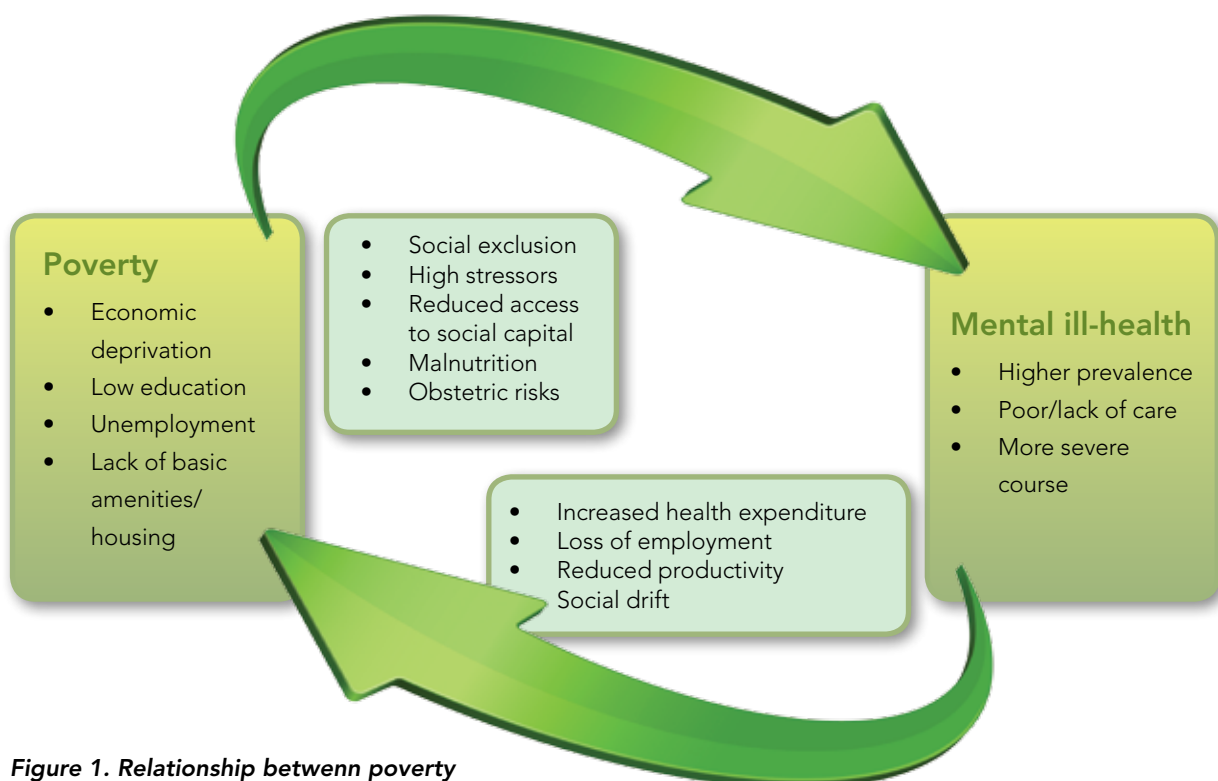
Poverty
- Economic deprivation
- Low education
- Unemployment
- Lack of basic amenities/ housing

- Social exclusion
- High stressors
- Reduced access to social capital
- Malnutrition
- Obstetric risks

Mental ill-health
- Higher prevalence
- Poor/lack of care
- More severe course

- Increased health expenditure
- Loss of employment
- Reduced productivity
- Social drift

Figure 1. Relationship betwenn poverty